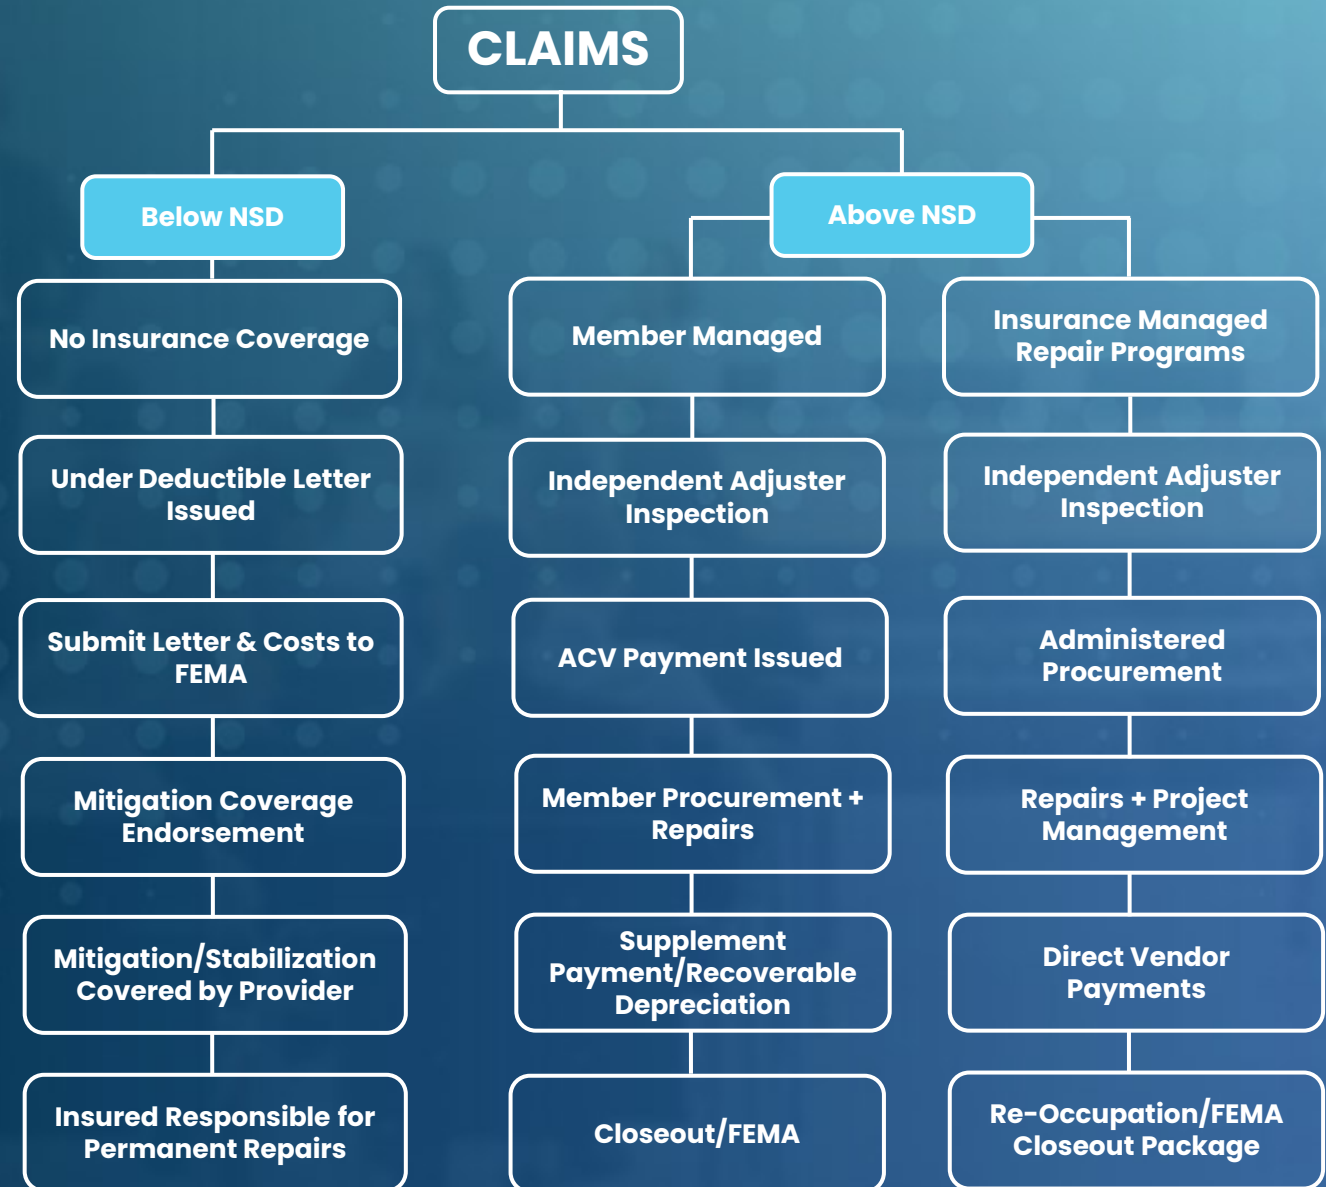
CLAIMS

Below NSD

No Insurance Coverage

Under Deductible Letter Issued

Submit Letter & Costs to FEMA

Mitigation Coverage Endorsement

Mitigation/Stabilization Covered by Provider

Insured Responsible for Permanent Repairs

Above NSD

Member Managed

Independent Adjuster Inspection

ACV Payment Issued

Member Procurement + Repairs

Supplement Payment/Recoverable Depreciation

Closeout/FEMA

Insurance Managed Repair Programs

Independent Adjuster Inspection

Administered Procurement

Repairs + Project Management

Direct Vendor Payments

Re-Occupation/FEMA Closeout Package